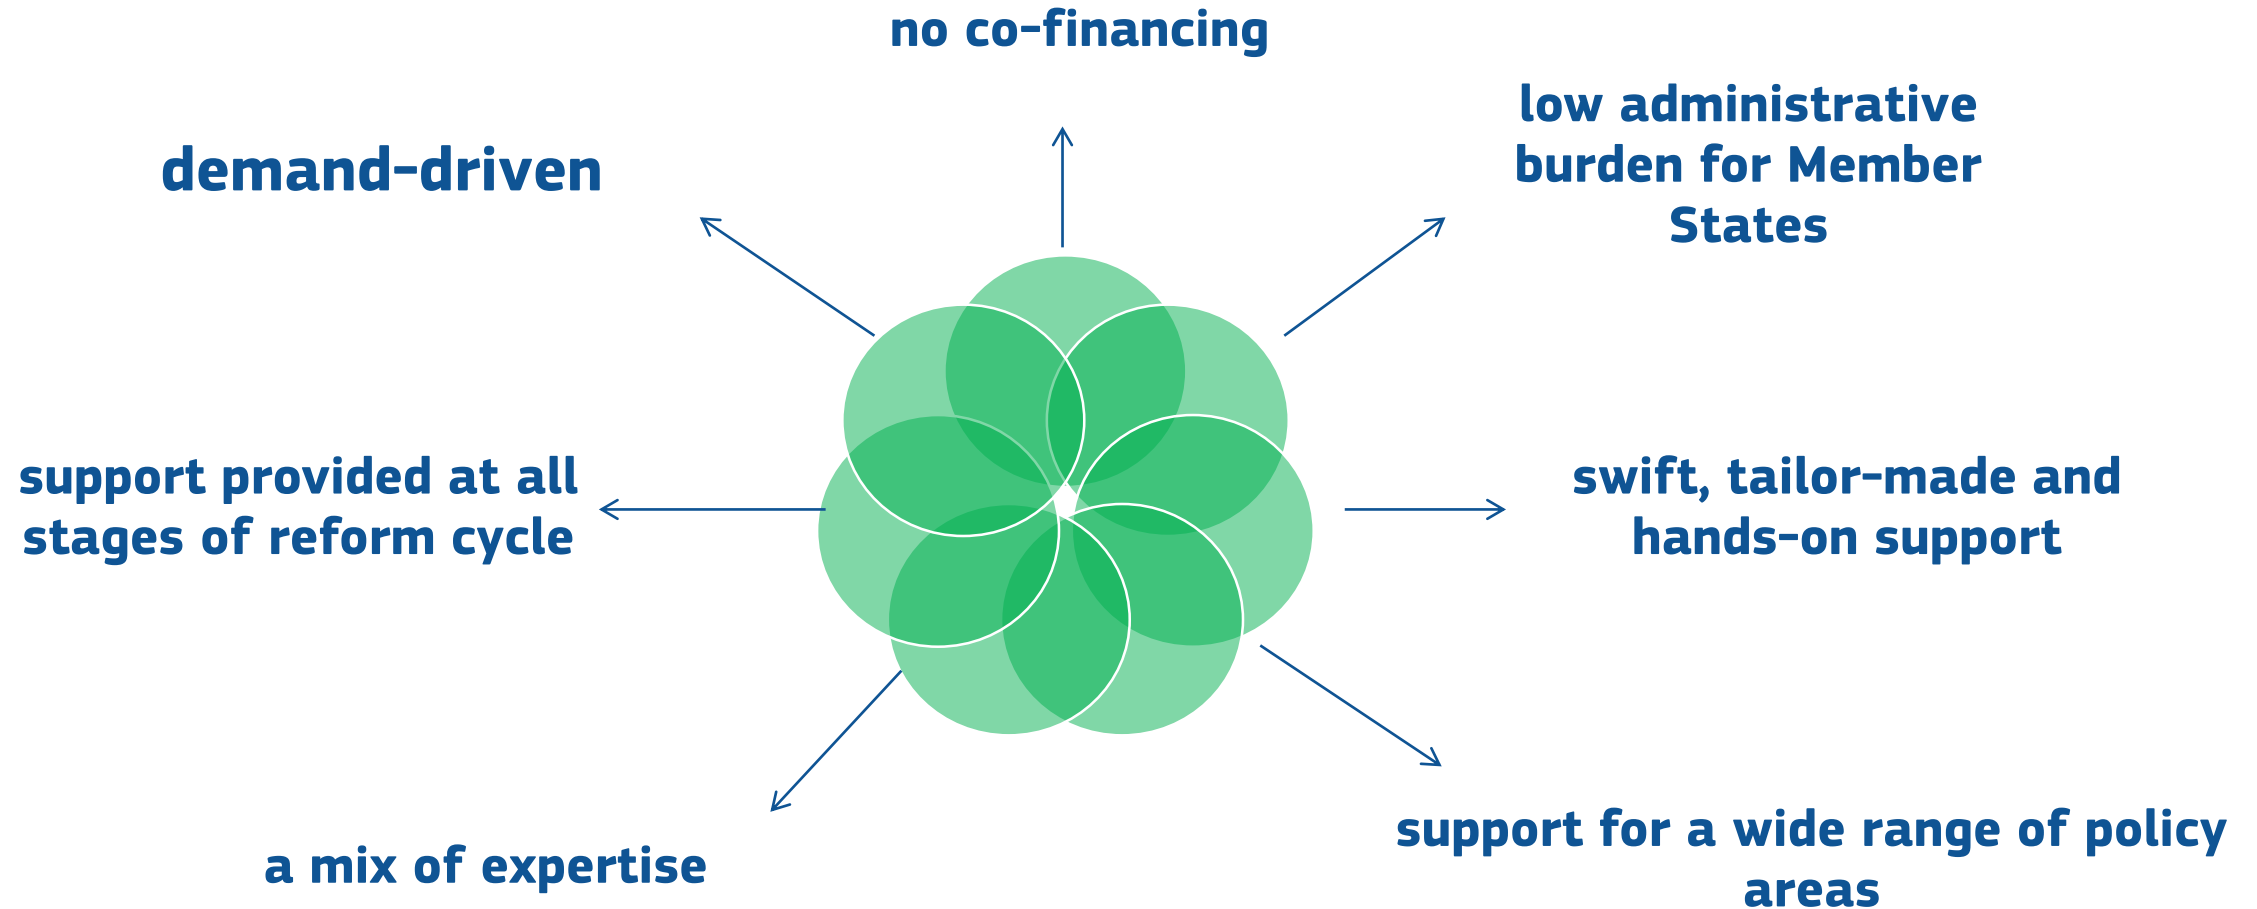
no co-financing

demand-driven

low administrative burden for Member States

support provided at all stages of reform cycle

swift, tailor-made and hands-on support

a mix of expertise

support for a wide range of policy areas